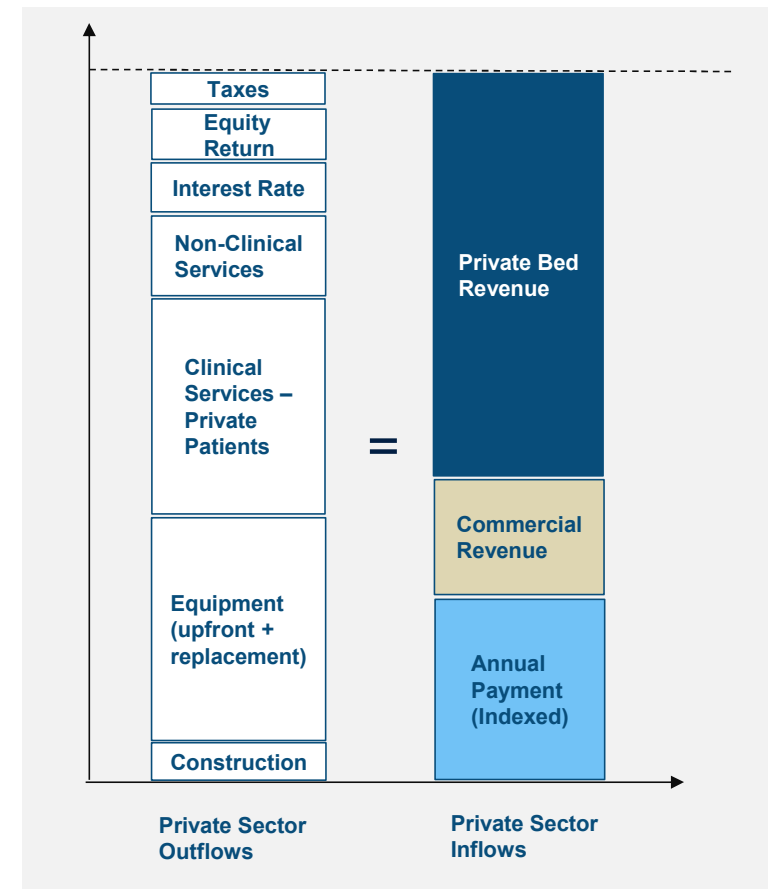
Taxes

Equity Return

Interest Rate

Non-Clinical Services

Clinical Services – Private Patients

Equipment (upfront + replacement)

Construction

=

Private Bed Revenue

Commercial Revenue

Annual Payment (Indexed)

Private Sector Outflows

Private Sector Inflows